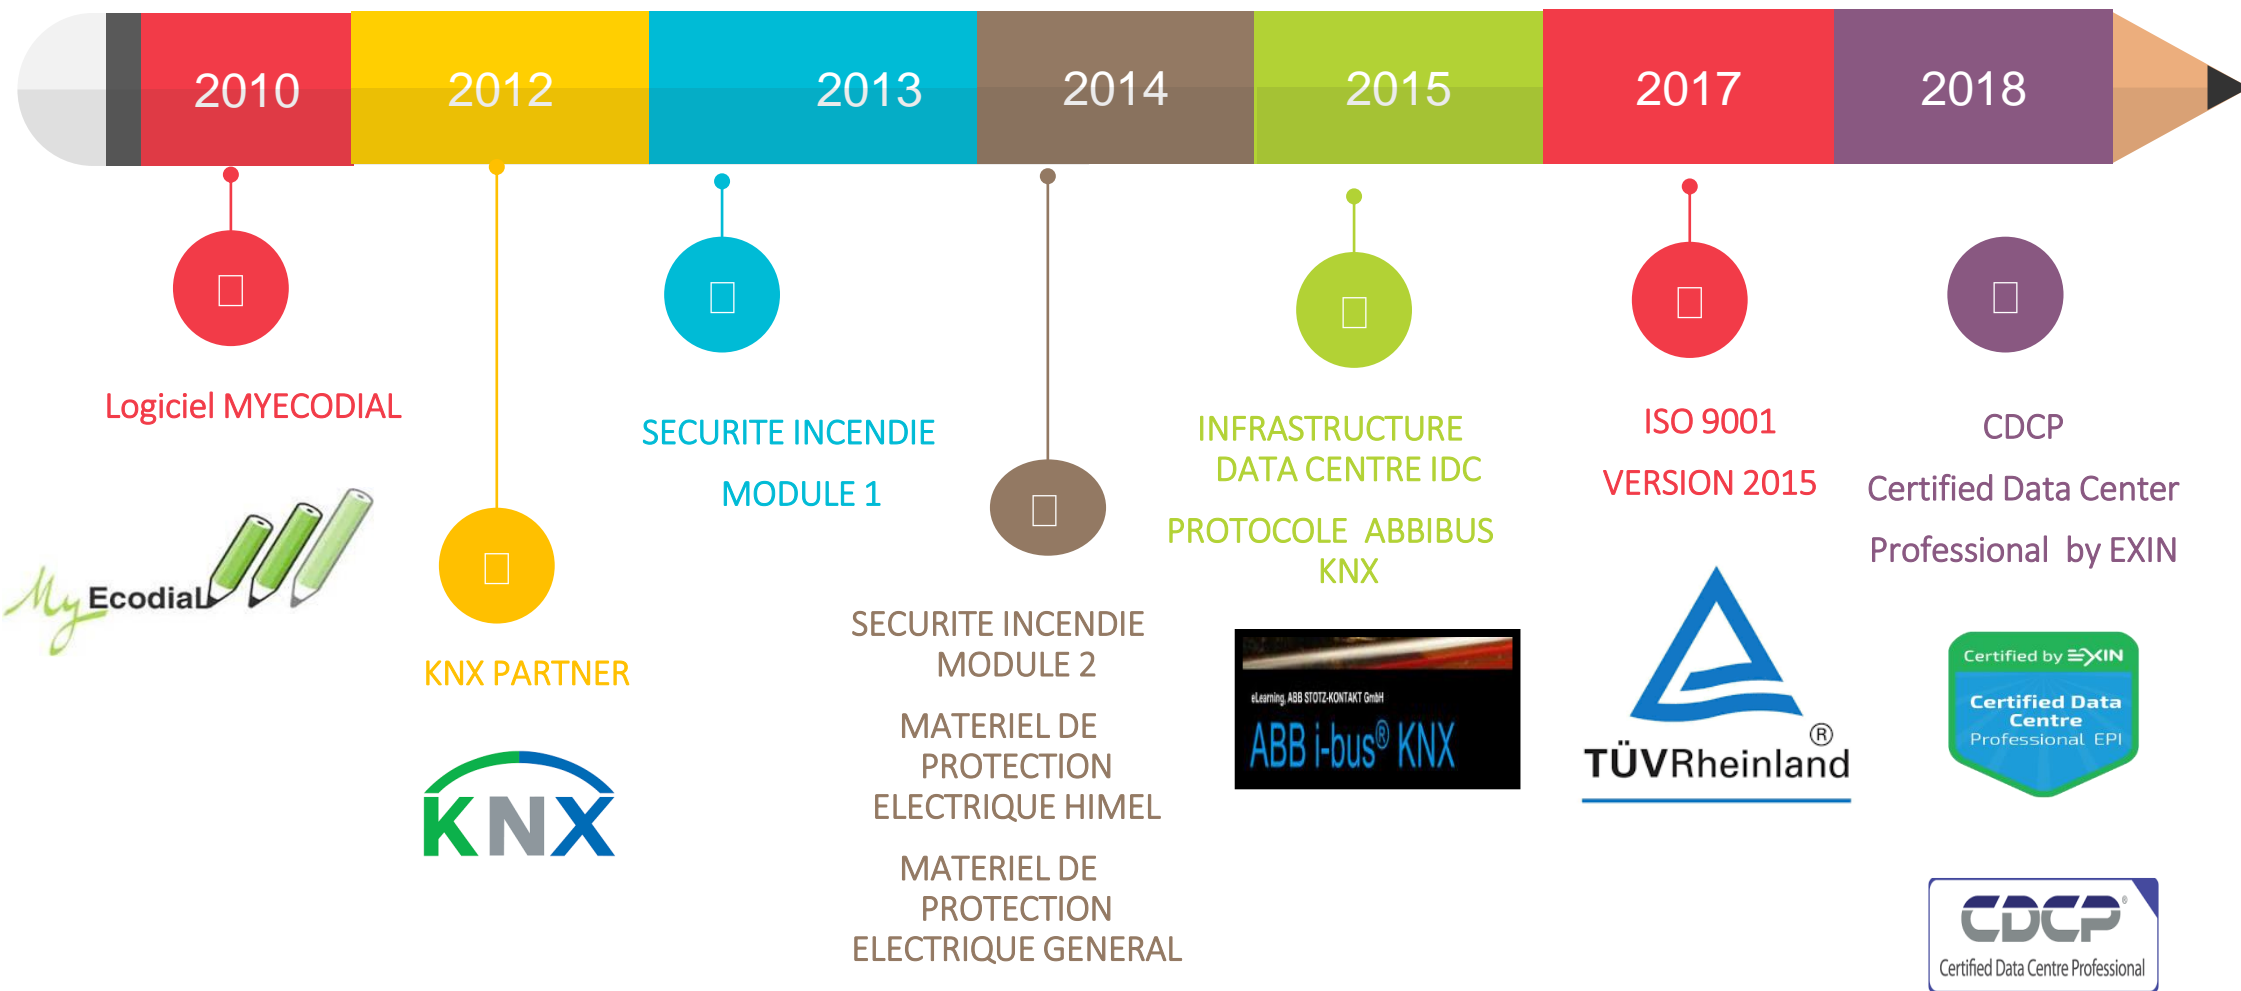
2010 2012 2013 2014 2015 2017 2018

Logiciel MYECODIAL

My Ecodial

KNX PARTNER

KNX

SECURITE INCENDIE

MODULE 1

SECURITE INCENDIE MODULE 2

MATERIEL DE PROTECTION ELECTRIQUE HIMEL

MATERIEL DE PROTECTION ELECTRIQUE GENERAL

INFRASTRUCTURE DATA CENTRE IDC

PROTOCOLE ABBIBUS KNX

eLearning, ABB STOTZ-KONTAKT GmbH

ABB i-bus® KNX

ISO 9001

VERSION 2015

TÜVRheinland®

CDCP

Certified Data Center

Professional by EXIN

Certified by EXIN

Certified Data Centre Professional EPI

CDCP®

Certified Data Centre Professional